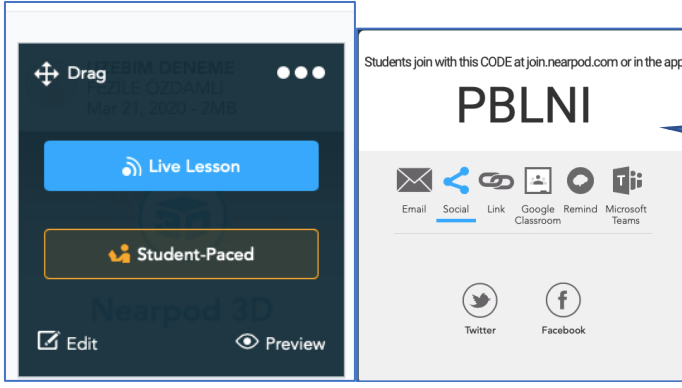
Drag

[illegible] DENEME
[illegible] ÖZDAMLI
Mar 21, 2020 - 2MB

Live Lesson

Student-Paced

Nearpod 3D

Edit

Preview

Students join with this CODE at join.nearpod.com or in the app

PBLNI

Email Social Link Google Classroom Remind Microsoft Teams

Twitter

Facebook